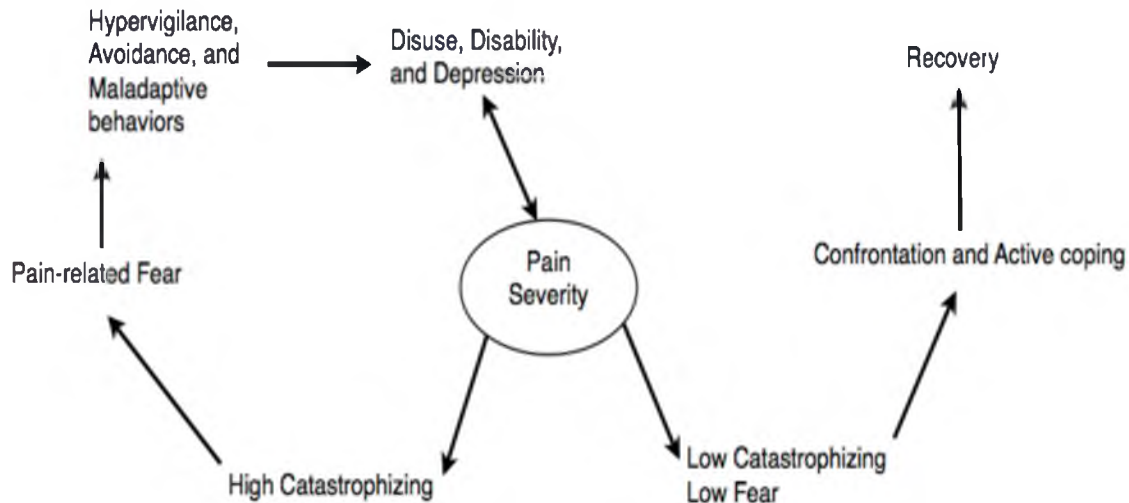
Hypervigilance, Avoidance, and Maladaptive behaviors

Disuse, Disability, and Depression

Recovery

Pain-related Fear

Pain Severity

Confrontation and Active coping

High Catastrophizing

Low Catastrophizing
Low Fear